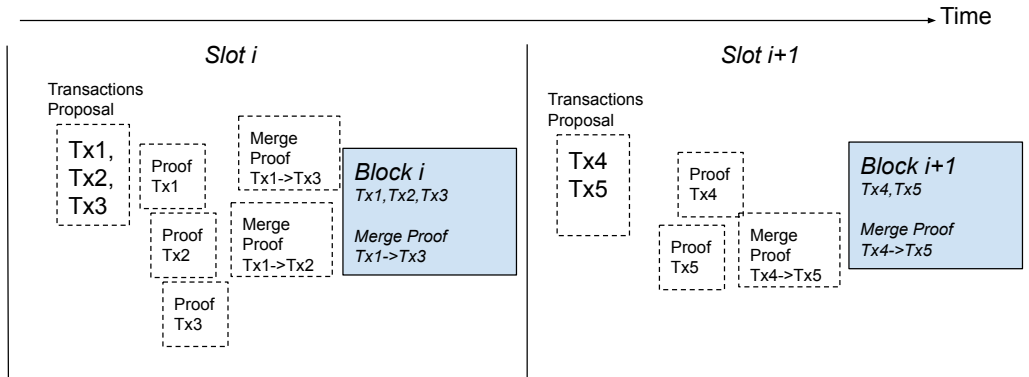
Time

Slot i

Transactions Proposal

Tx1, Tx2, Tx3

Proof Tx1

Proof Tx2

Proof Tx3

Merge Proof Tx1->Tx3

Merge Proof Tx1->Tx2

Block i
Tx1,Tx2,Tx3

Merge Proof
Tx1->Tx3

Slot i+1

Transactions Proposal

Tx4
Tx5

Proof Tx4

Proof Tx5

Merge Proof Tx4->Tx5

Block i+1
Tx4,Tx5

Merge Proof
Tx4->Tx5